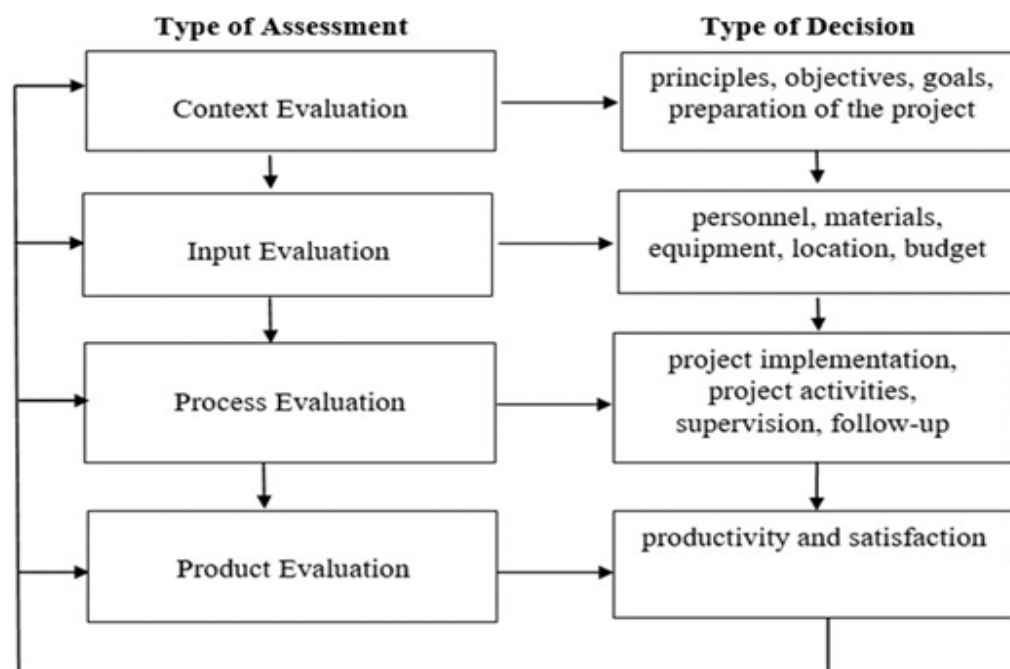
Type of Assessment

Type of Decision

Context Evaluation

principles, objectives, goals, preparation of the project

Input Evaluation

personnel, materials, equipment, location, budget

Process Evaluation

project implementation, project activities, supervision, follow-up

Product Evaluation

productivity and satisfaction